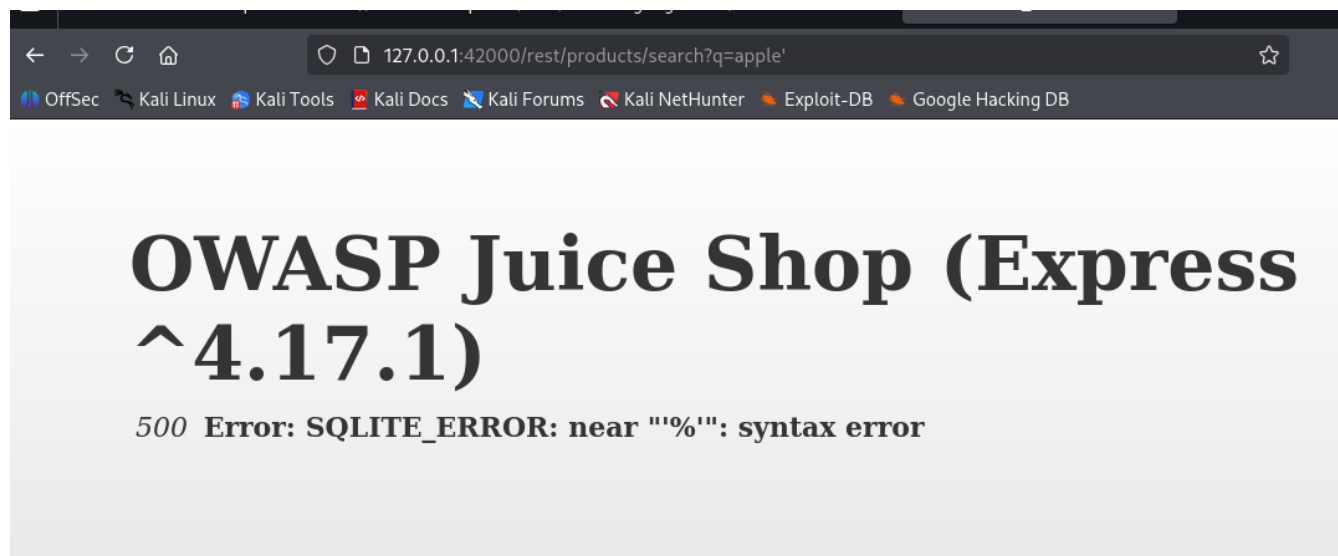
127.0.0.1:42000/rest/products/search?q=apple'

OffSec Kali Linux Kali Tools Kali Docs Kali Forums Kali NetHunter Exploit-DB Google Hacking DB

OWASP Juice Shop (Express ^4.17.1)

500 Error: SQLITE_ERROR: near "'%'": syntax error